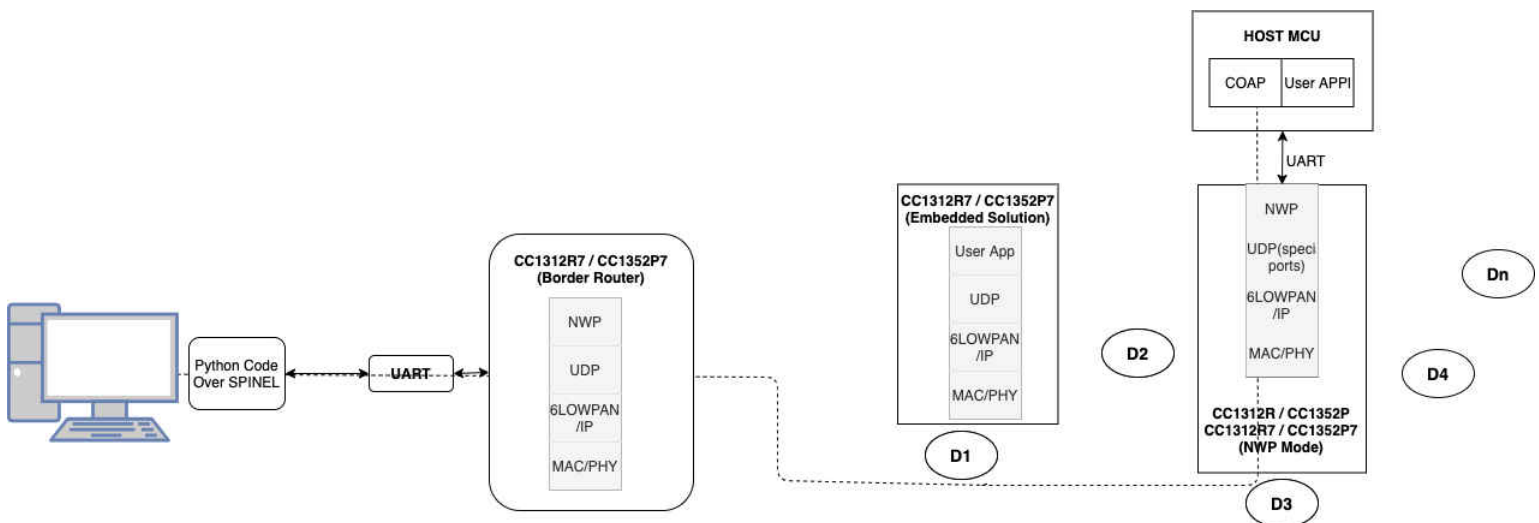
HOST MCU

COAP

User APPI

UART

CC1312R7 / CC1352P7
(Embedded Solution)

User App

UDP

6LOWPAN
/IP

MAC/PHY

NWP

UDP(speci ports)

6LOWPAN
/IP

MAC/PHY

Dn

CC1312R7 / CC1352P7
(Border Router)

NWP

UDP

6LOWPAN
/IP

MAC/PHY

Python Code Over SPINEL

UART

D2

D4

CC1312R / CC1352P
CC1312R7 / CC1352P7
(NWP Mode)

D1

D3